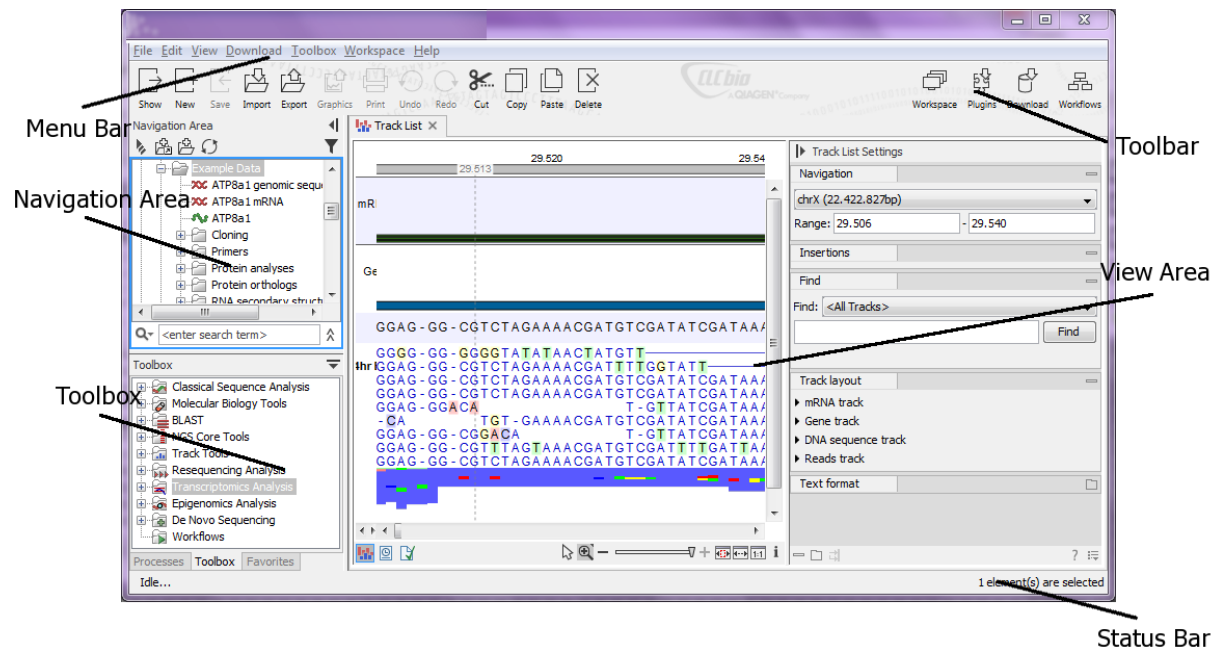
File Edit View Download Toolbox Workspace Help

Show New Save Import Export Graphics Print Undo Redo Cut Copy Paste Delete

CLCbio a QIAGEN Company

Workspace Plugins Download Workflows

Menu Bar

Toolbar

Navigation Area

Example Data
ATP8a1 genomic sequ
ATP8a1 mRNA
ATP8a1
Cloning
Primers
Protein analyses
Protein orthologs
RNA secondary struct

<enter search term>

Navigation Area

Toolbox

Classical Sequence Analysis
Molecular Biology Tools
BLAST
NGS Core Tools
Track Tools
Resequencing Analysis
Transcriptomics Analysis
Epigenomics Analysis
De Novo Sequencing
Workflows

Processes Toolbox Favorites

Toolbox

Track List

29.520 29.54
29.513

mR

Ge

GGAG-GG-CGTCTAGAAAACGATGTCGATATCGATAAA

GGGG-GG-GGGTATATAACTATGTT
GGAG-GG-CGTCTAGAAAACGATTTTGGTATT
GGAG-GG-CGTCTAGAAAACGATGTCGATATCGATAAA
GGAG-GG-CGTCTAGAAAACGATGTCGATATCGATAAA
GGAG-GGACA T-GTTATCGATAAA
-CA TGT-GAAAACGATGTCGATATCGATAAA
GGAG-GG-CGGACA T-GTTATCGATAAA
GGAG-GG-CGTTTAGTAAACGATGTCGATTTTGATTAA
GGAG-GG-CGTCTAGAAAACGATGTCGATATCGATAAA

View Area

Track List Settings
Navigation
chrX (22.422.827bp)
Range: 29.506 - 29.540
Insertions
Find
Find: <All Tracks>
Find
Track layout
mRNA track
Gene track
DNA sequence track
Reads track
Text format

Idle...

1 element(s) are selected

Status Bar